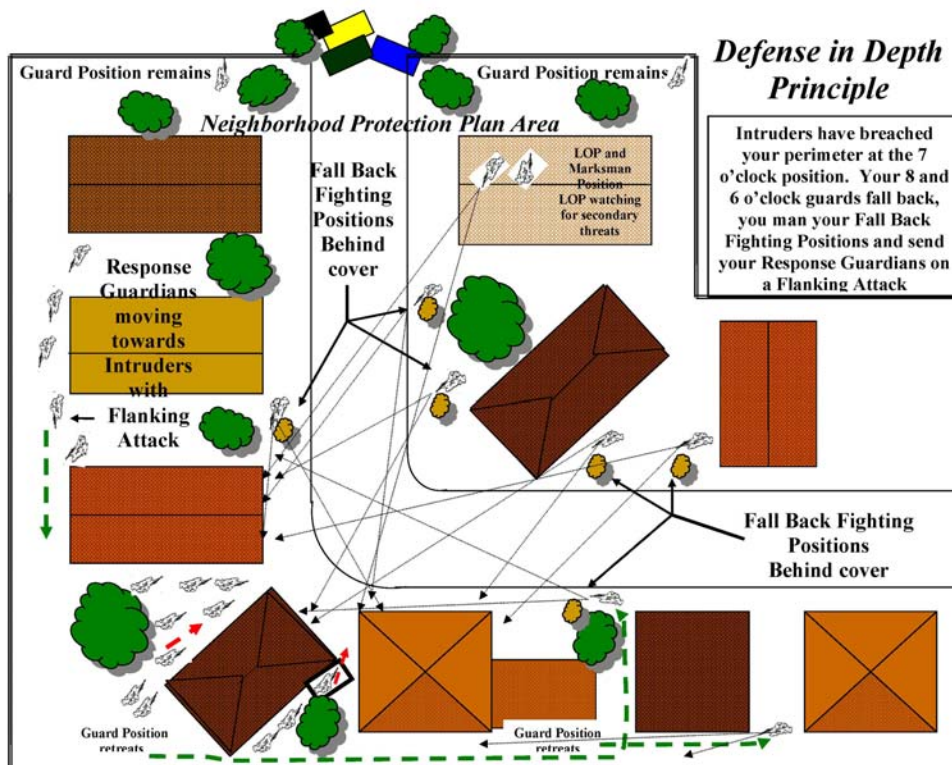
Defense in Depth Principle

Intruders have breached your perimeter at the 7 o'clock position. Your 8 and 6 o'clock guards fall back, you man your Fall Back Fighting Positions and send your Response Guardians on a Flanking Attack

Guard Position remains

Guard Position remains

Neighborhood Protection Plan Area

LOP and Marksman Position
LOP watching for secondary threats

Fall Back Fighting Positions Behind cover

Response Guardians moving towards Intruders with Flanking Attack

Fall Back Fighting Positions Behind cover

Guard Position retreats

Guard Position retreats